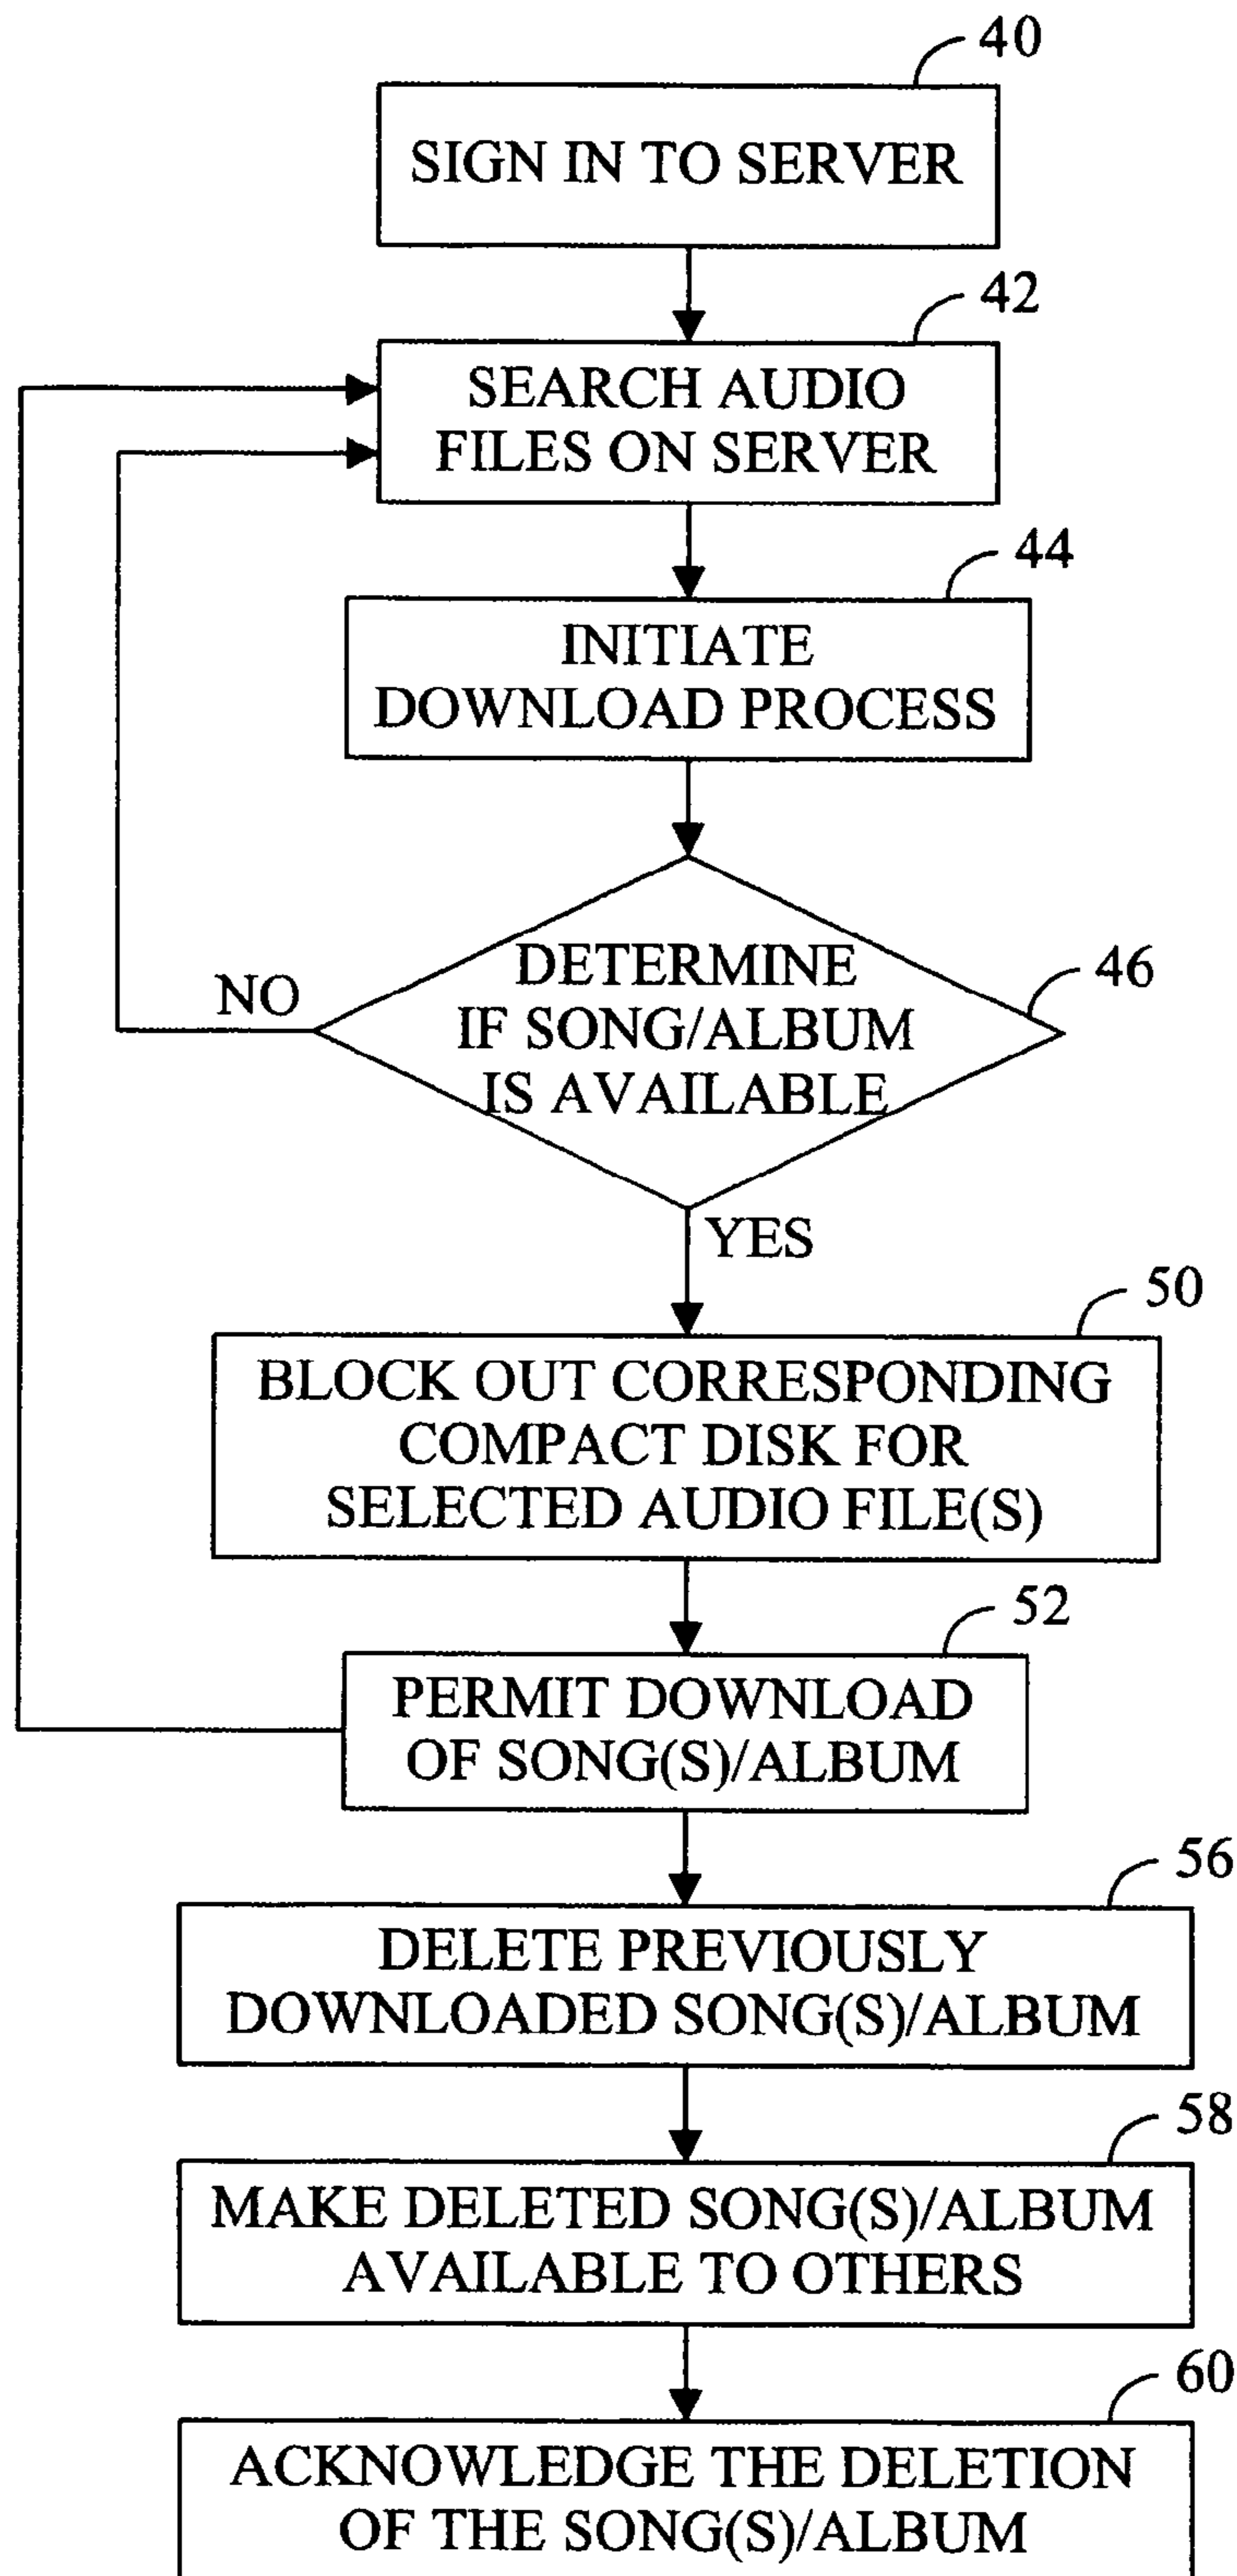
40

SIGN IN TO SERVER

42

SEARCH AUDIO FILES ON SERVER

44

INITIATE DOWNLOAD PROCESS

NO

DETERMINE IF SONG/ALBUM IS AVAILABLE

46

YES

50

BLOCK OUT CORRESPONDING COMPACT DISK FOR SELECTED AUDIO FILE(S)

52

PERMIT DOWNLOAD OF SONG(S)/ALBUM

56

DELETE PREVIOUSLY DOWNLOADED SONG(S)/ALBUM

58

MAKE DELETED SONG(S)/ALBUM AVAILABLE TO OTHERS

60

ACKNOWLEDGE THE DELETION OF THE SONG(S)/ALBUM